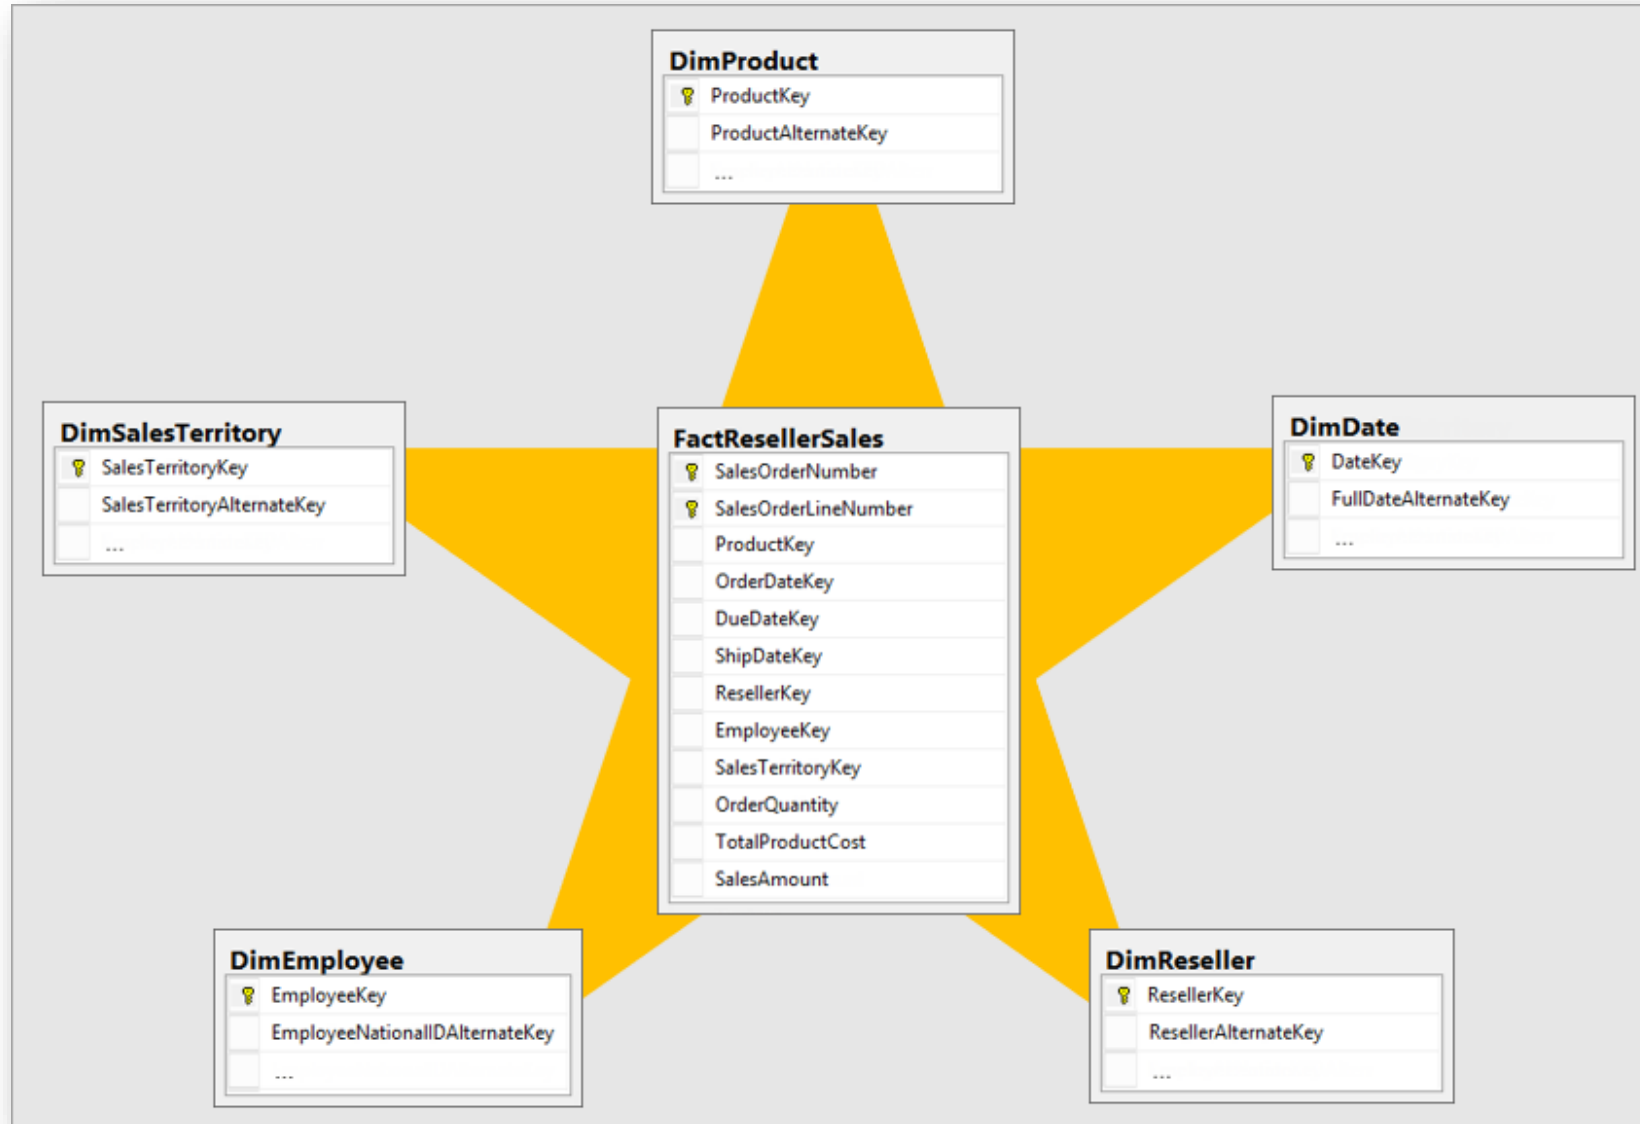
DimProduct
ProductKey
ProductAlternateKey
...

DimSalesTerritory
SalesTerritoryKey
SalesTerritoryAlternateKey
...

FactResellerSales
SalesOrderNumber
SalesOrderLineNumber
ProductKey
OrderDateKey
DueDateKey
ShipDateKey
ResellerKey
EmployeeKey
SalesTerritoryKey
OrderQuantity
TotalProductCost
SalesAmount

DimDate
DateKey
FullDateAlternateKey
...

DimEmployee
EmployeeKey
EmployeeNationalIDAlternateKey
...

DimReseller
ResellerKey
ResellerAlternateKey
...